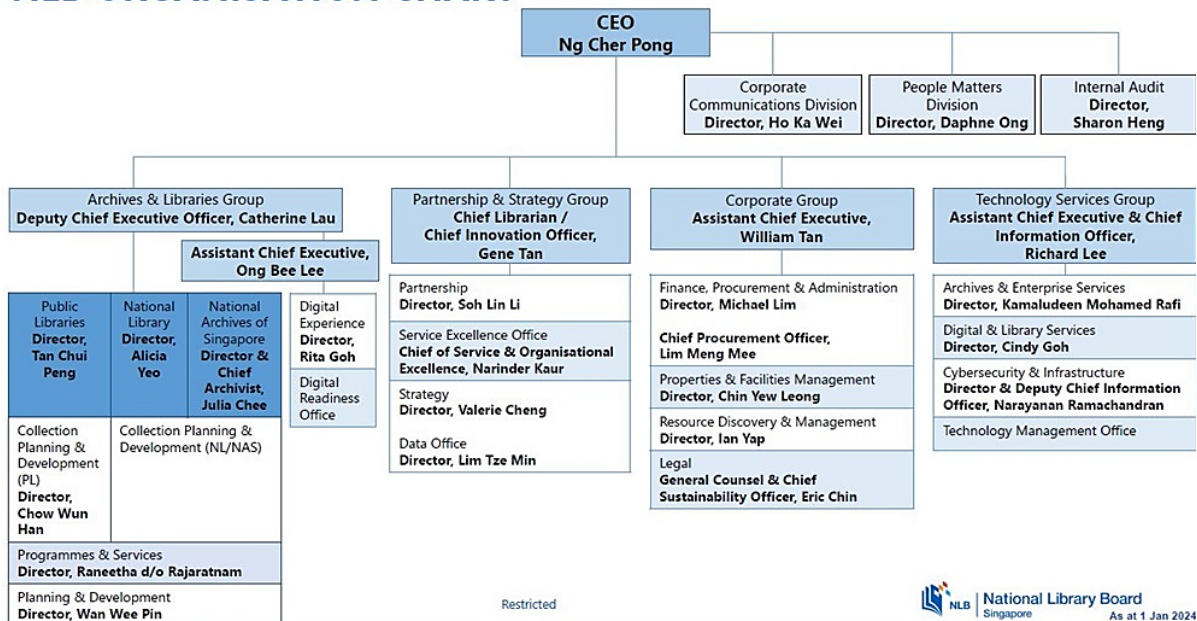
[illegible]

CEO
Ng Cher Pong

Corporate Communications Division
Director, Ho Ka Wei

People Matters Division
Director, Daphne Ong

Internal Audit
Director, Sharon Heng

Archives & Libraries Group
Deputy Chief Executive Officer, Catherine Lau

Assistant Chief Executive, Ong Bee Lee

Public Libraries
Director, Tan Chui Peng

National Library
Director, Alicia Yeo

National Archives of Singapore
Director & Chief Archivist, Julia Chee

Collection Planning & Development (PL)
Director, Chow Wun Han

Collection Planning & Development (NL/NAS)

Programmes & Services
Director, Raneetha d/o Rajaratnam

Planning & Development
Director, Wan Wee Pin

Digital Experience
Director, Rita Goh

Digital Readiness Office

Partnership & Strategy Group
Chief Librarian / Chief Innovation Officer, Gene Tan

Partnership
Director, Soh Lin Li

Service Excellence Office
Chief of Service & Organisational Excellence, Narinder Kaur

Strategy
Director, Valerie Cheng

Data Office
Director, Lim Tze Min

Corporate Group
Assistant Chief Executive, William Tan

Finance, Procurement & Administration
Director, Michael Lim

Chief Procurement Officer, Lim Meng Mee

Properties & Facilities Management
Director, Chin Yew Leong

Resource Discovery & Management
Director, Ian Yap

Legal
General Counsel & Chief Sustainability Officer, Eric Chin

Technology Services Group
Assistant Chief Executive & Chief Information Officer, Richard Lee

Archives & Enterprise Services
Director, Kamaludeen Mohamed Rafi

Digital & Library Services
Director, Cindy Goh

Cybersecurity & Infrastructure
Director & Deputy Chief Information Officer, Narayanan Ramachandran

Technology Management Office

Restricted

NLB | National Library Board Singapore
As at 1 Jan 2024